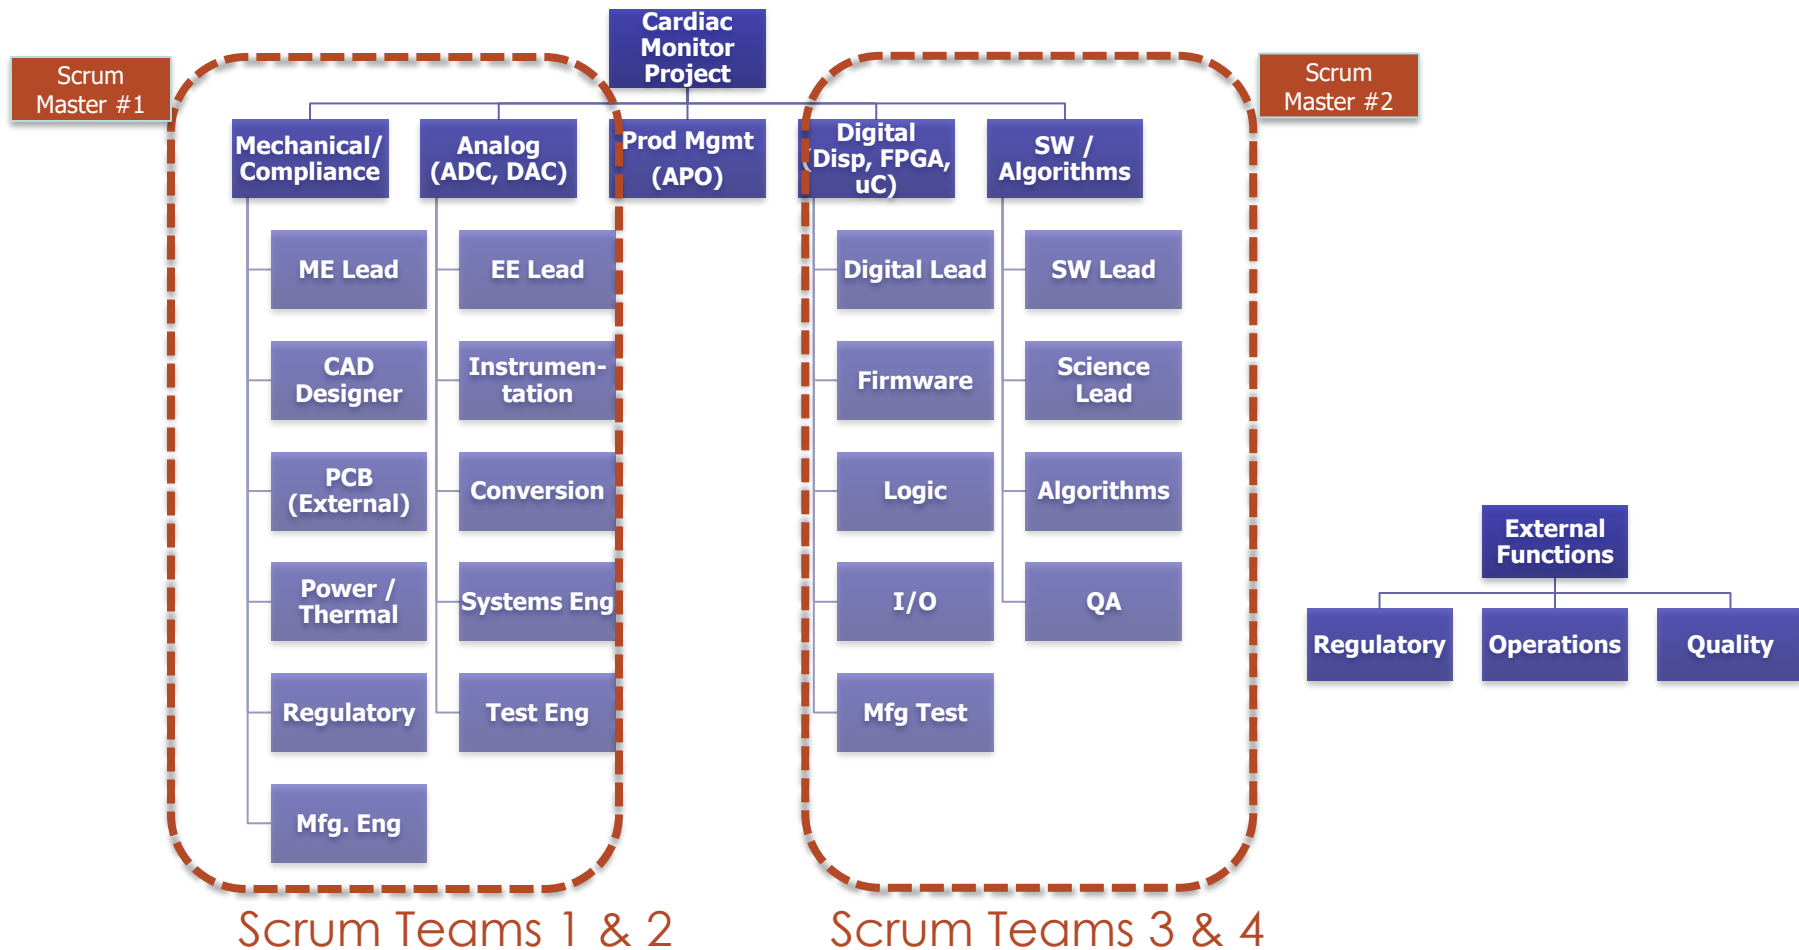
Cardiac Monitor Project

Scrum Master #1

Scrum Master #2

Mechanical/ Compliance

Analog (ADC, DAC)

Prod Mgmt (APO)

Digital (Disp, FPGA, uC)

SW / Algorithms

ME Lead

CAD Designer

PCB (External)

Power / Thermal

Regulatory

Mfg. Eng

EE Lead

Instrumentation

Conversion

Systems Eng

Test Eng

Digital Lead

Firmware

Logic

I/O

Mfg Test

SW Lead

Science Lead

Algorithms

QA

External Functions

Regulatory

Operations

Quality

Scrum Teams 1 & 2

Scrum Teams 3 & 4